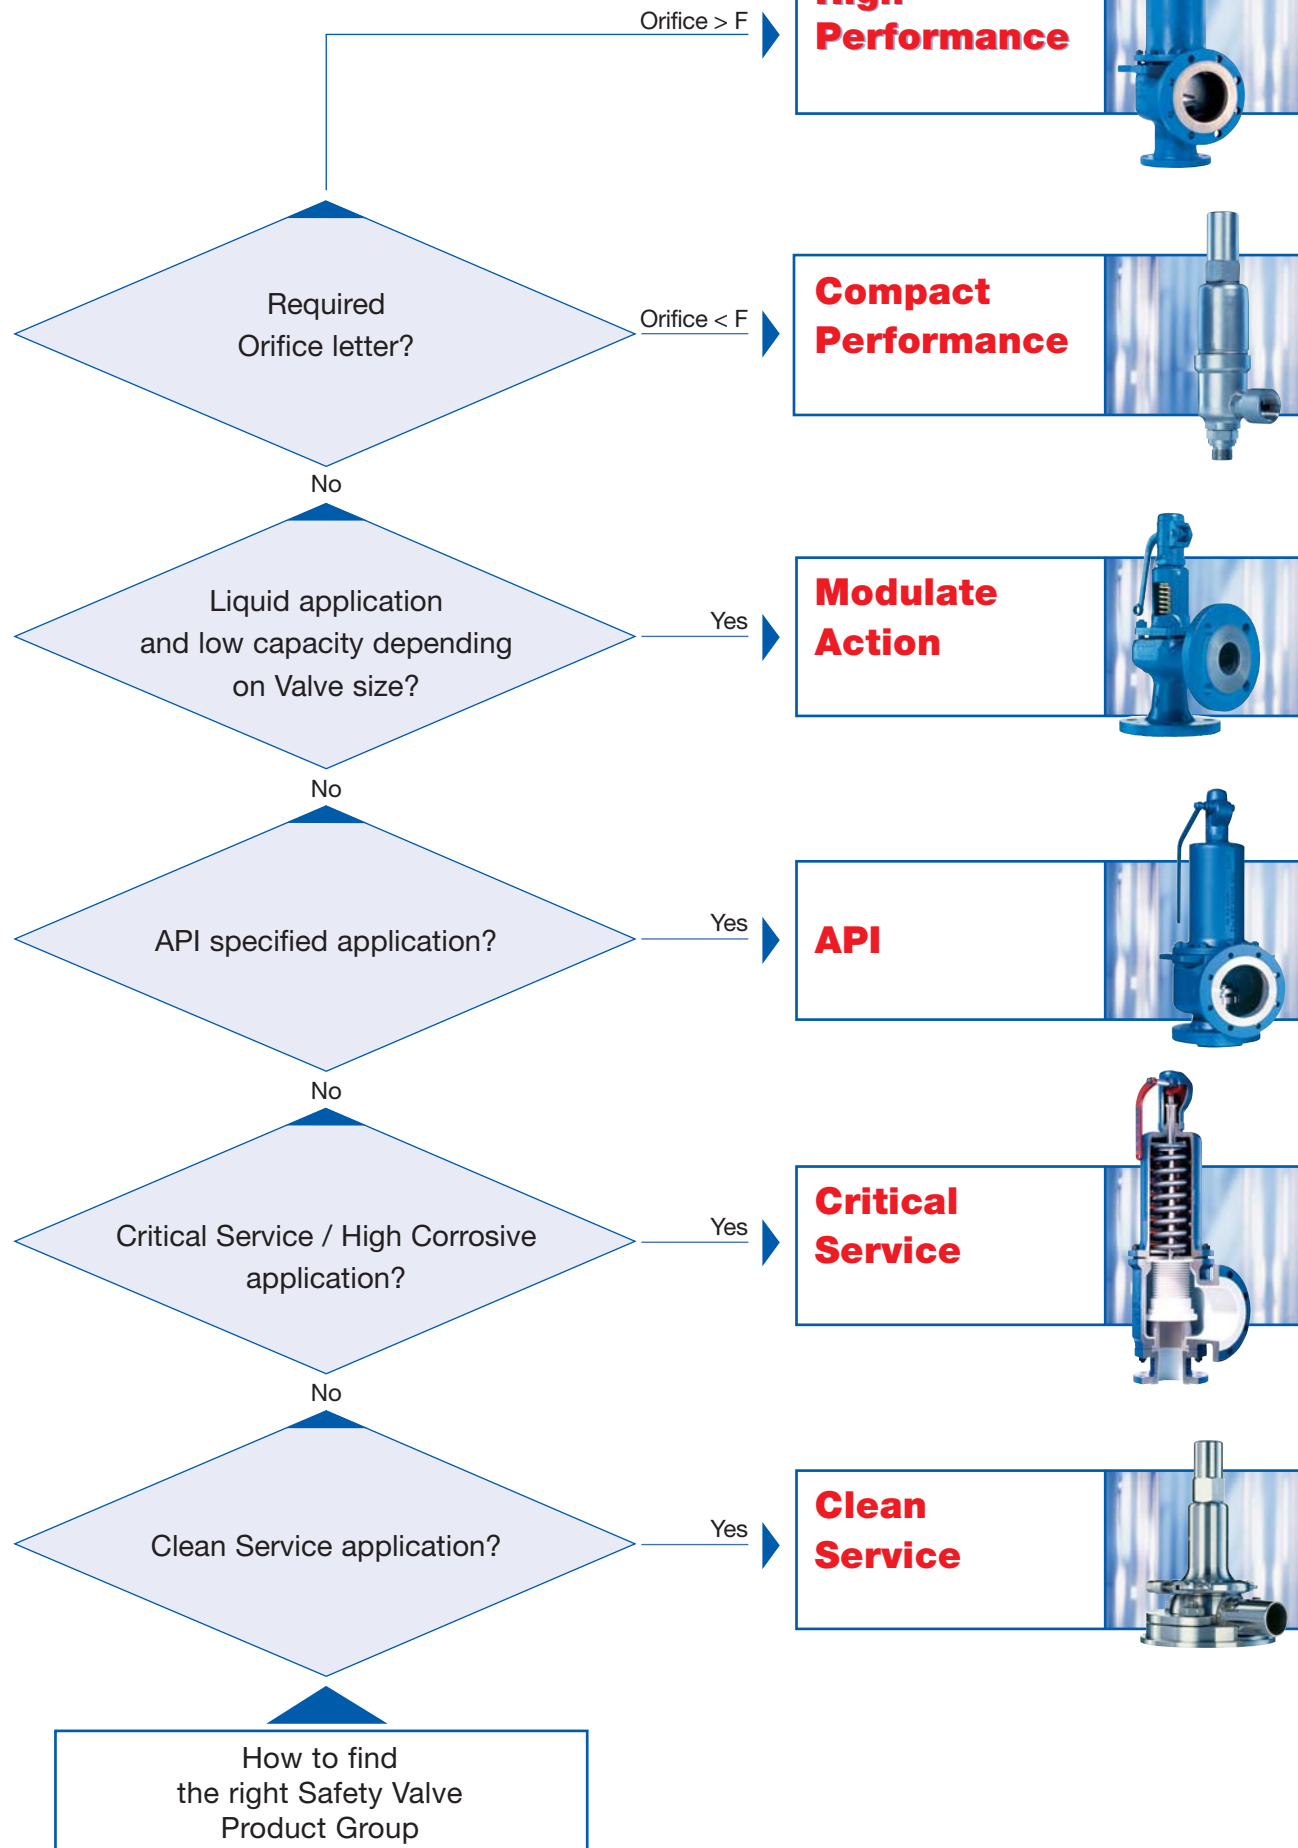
Orifice > F

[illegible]
Performance

Required
Orifice letter?

Orifice < F

Compact
Performance

No

Liquid application
and low capacity depending
on Valve size?

Yes

Modulate
Action

No

API specified application?

Yes

API

No

Critical Service / High Corrosive
application?

Yes

Critical
Service

No

Clean Service application?

Yes

Clean
Service

How to find
the right Safety Valve
Product Group